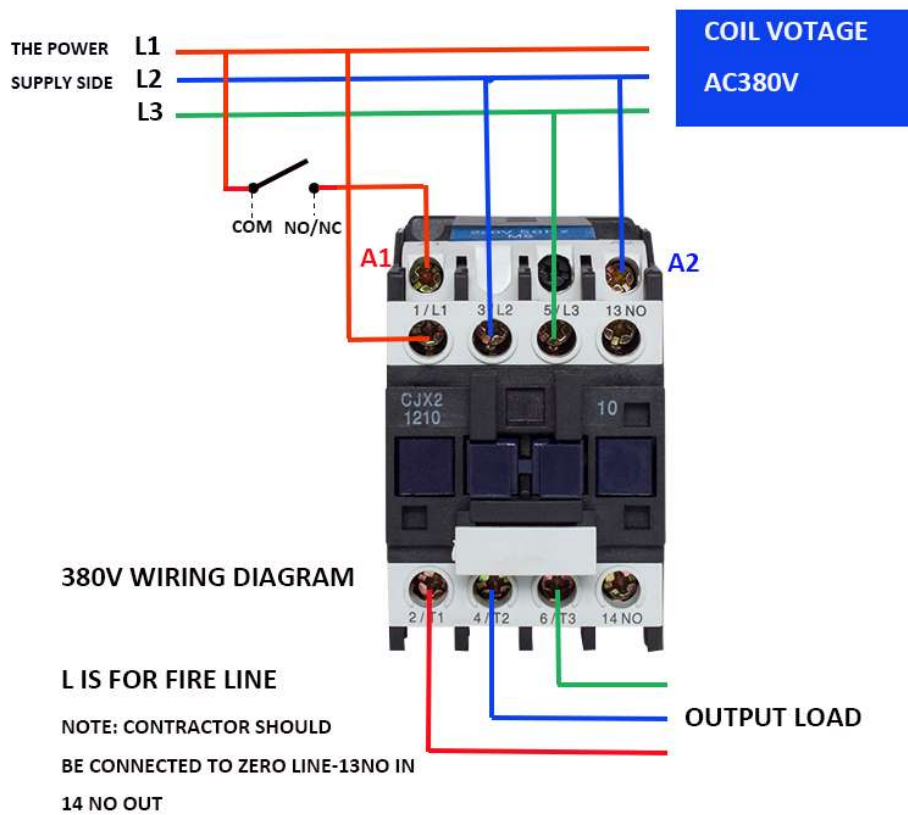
THE POWER SUPPLY SIDE

L1

L2

L3

COIL VOTAGE
AC380V

COM NO/NC

A1

A2

1/L1 3/L2 5/L3 13 NO

CJX2
1210

10

380V WIRING DIAGRAM

2/T1 4/T2 6/T3 14 NO

L IS FOR FIRE LINE

NOTE: CONTRACTOR SHOULD BE CONNECTED TO ZERO LINE-13NO IN 14 NO OUT

OUTPUT LOAD